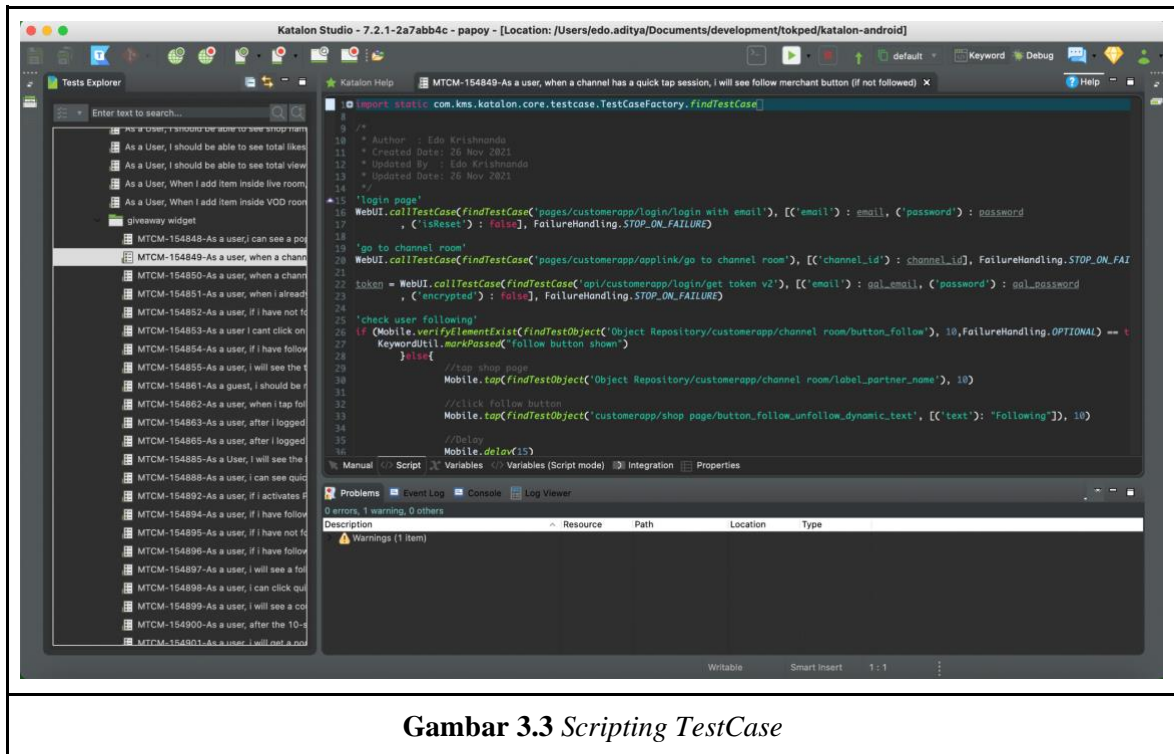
Katalon Studio - 7.2.1-2a7abb4c - papoy - [Location: /Users/edo.aditya/Documents/development/tokped/katalon-android]

default | Keyword | Debug

Tests Explorer

Enter text to search...

As a User, I should be able to see shop nam
As a User, I should be able to see total likes
As a User, I should be able to see total view
As a User, When I add item inside live room,
As a User, When I add item inside VOD room
giveaway widget
MTCM-154848-As a user,i can see a po
MTCM-154849-As a user, when a chann
MTCM-154850-As a user, when a chann
MTCM-154851-As a user, when i alread
MTCM-154852-As a user, if i have not f
MTCM-154853-As a user I cant click on
MTCM-154854-As a user, if i have follo
MTCM-154855-As a user, i will see the
MTCM-154861-As a guest, i should be
MTCM-154862-As a user, when i tap fo
MTCM-154863-As a user, after i logged
MTCM-154865-As a user, after i logged
MTCM-154885-As a User, I will see the
MTCM-154888-As a user, i can see qui
MTCM-154892-As a user, if i activates
MTCM-154894-As a user, if i have follo
MTCM-154895-As a user, if i have not f
MTCM-154896-As a user, if i have follo
MTCM-154897-As a user, i will see a fo
MTCM-154898-As a user, i can click qu
MTCM-154899-As a user, i will see a co
MTCM-154900-As a user, after the 10-
MTCM-154901-As a user, i will get a no

Katalon Help | MTCM-154849-As a user, when a channel has a quick tap session, i will see follow merchant button (if not followed) | Help

1 import static com.kms.katalon.core.testcase.TestCaseFactory.findTestCase
8
9 /*
10 * Author : Edo Krishnanda
11 * Created Date: 26 Nov 2021
12 * Updated By : Edo Krishnanda
13 * Updated Date: 26 Nov 2021
14 */
15 'login page'
16 WebUI.callTestCase(findTestCase('pages/customerapp/login/login with email'), [('email') : email, ('password') : password
17 , ('isReset') : false], FailureHandling.STOP_ON_FAILURE)
18
19 'go to channel room'
20 WebUI.callTestCase(findTestCase('pages/customerapp/applink/go to channel room'), [('channel_id') : channel_id], FailureHandling.STOP_ON_FAI
21
22 token = WebUI.callTestCase(findTestCase('api/customerapp/login/get token v2'), [('email') : gql_email, ('password') : gql_password
23 , ('encrypted') : false], FailureHandling.STOP_ON_FAILURE)
24
25 'check user following'
26 if (Mobile.verifyElementExist(findTestObject('Object Repository/customerapp/channel room/button_follow'), 10,FailureHandling.OPTIONAL) == t
27 KeywordUtil.markPassed("follow button shown")
28 }else{
29 //tap shop page
30 Mobile.tap(findTestObject('Object Repository/customerapp/channel room/label_partner_name'), 10)
31
32 //click follow button
33 Mobile.tap(findTestObject('customerapp/shop page/button_follow_unfollow_dynamic_text', [('text'): "Following"]), 10)
34
35 //Delay
36 Mobile.delay(15)

Manual | Script | Variables | Variables (Script mode) | Integration | Properties

Problems | Event Log | Console | Log Viewer

0 errors, 1 warning, 0 others

| Description | Resource | Path | Location | Type |
|---|---|---|---|---|
| Warnings (1 item) | | | | |

Writable | Smart Insert | 1 : 1

**Gambar 3.3** *Scripting TestCase*